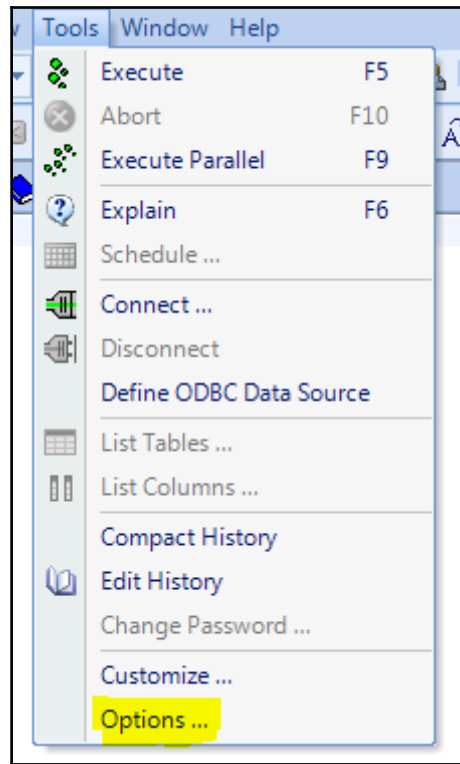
v Tools Window Help

Execute F5
Abort F10
Execute Parallel F9
Explain F6
Schedule ...
Connect ...
Disconnect
Define ODBC Data Source
List Tables ...
List Columns ...
Compact History
Edit History
Change Password ...
Customize ...
Options ...